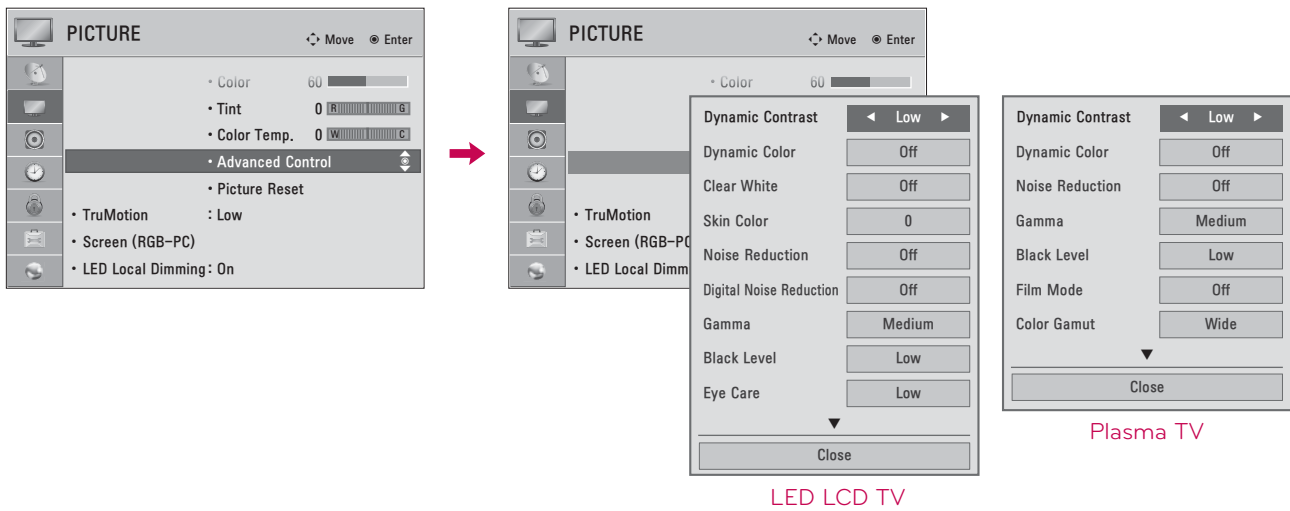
PICTURE
Move Enter

• Color 60
• Tint 0 R G
• Color Temp. 0 W C
• Advanced Control
• Picture Reset
• TruMotion : Low
• Screen (RGB-PC)
• LED Local Dimming : On

PICTURE
Move Enter

• Color 60
• TruMotion
• Screen (RGB-PC
• LED Local Dimm

| Dynamic Contrast | ◄ Low ► |
|---|---|
| Dynamic Color | Off |
| Clear White | Off |
| Skin Color | 0 |
| Noise Reduction | Off |
| Digital Noise Reduction | Off |
| Gamma | Medium |
| Black Level | Low |
| Eye Care | Low |

▼
Close

LED LCD TV

| Dynamic Contrast | ◄ Low ► |
|---|---|
| Dynamic Color | Off |
| Noise Reduction | Off |
| Gamma | Medium |
| Black Level | Low |
| Film Mode | Off |
| Color Gamut | Wide |

▼
Close

Plasma TV